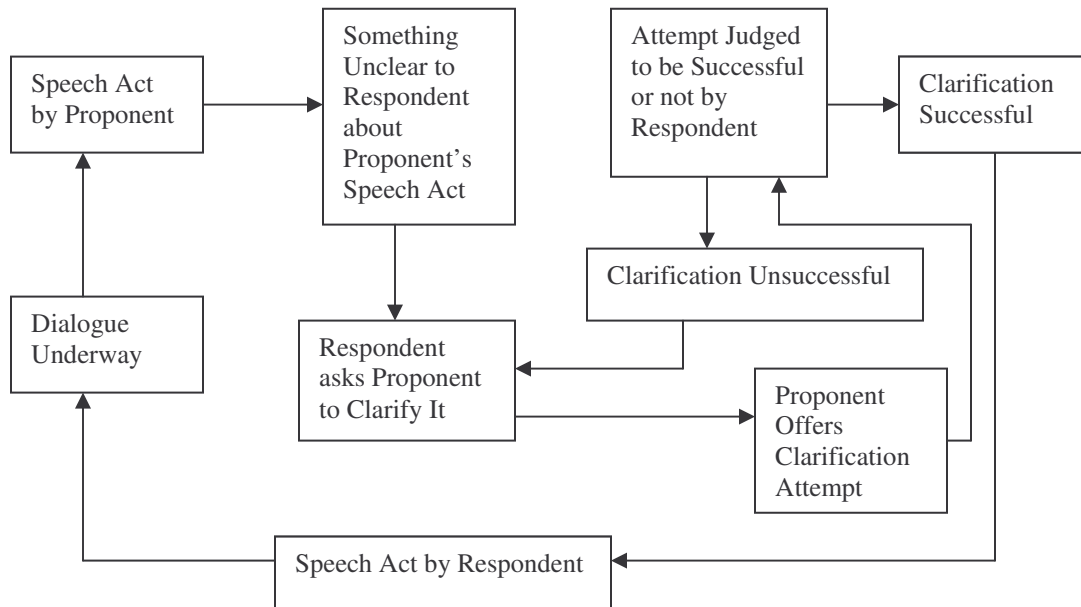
Speech Act by Proponent

Something Unclear to Respondent about Proponent's Speech Act

Attempt Judged to be Successful or not by Respondent

Clarification Successful

Clarification Unsuccessful

Dialogue Underway

Respondent asks Proponent to Clarify It

Proponent Offers Clarification Attempt

Speech Act by Respondent